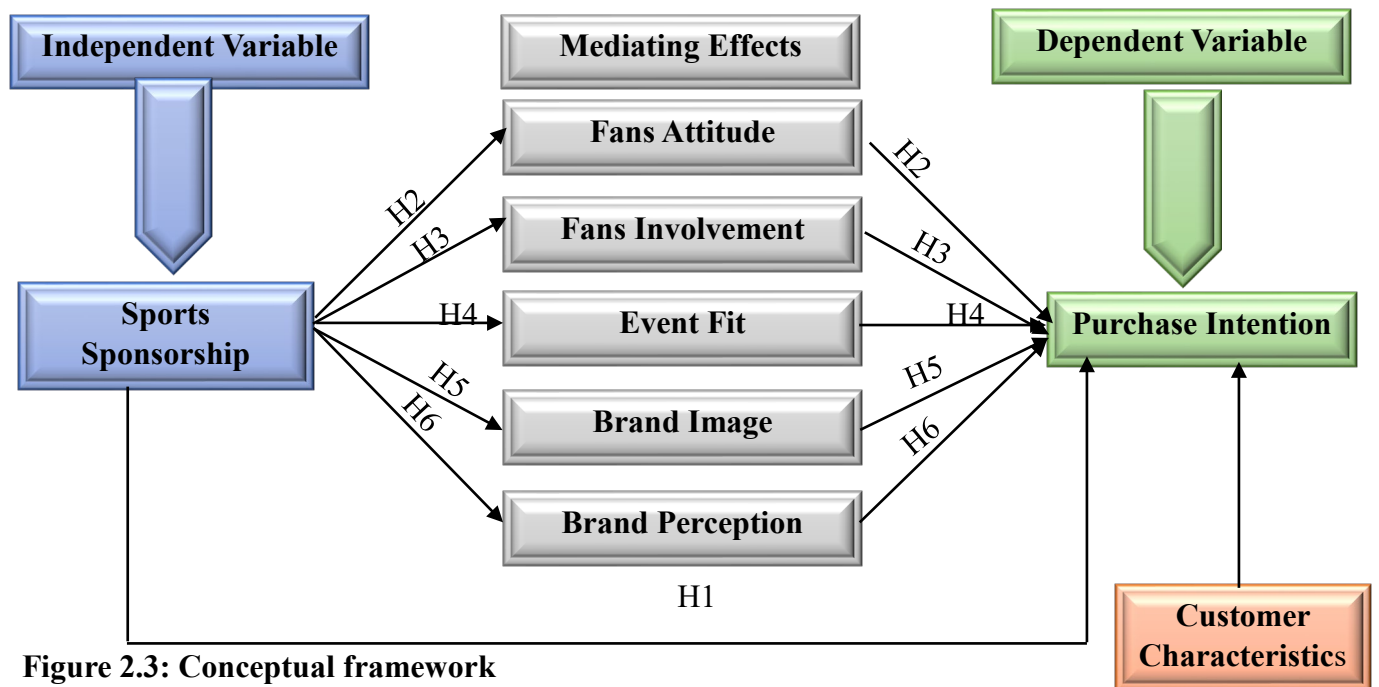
Independent Variable

Mediating Effects

Dependent Variable

Fans Attitude

Fans Involvement

Event Fit

Brand Image

Brand Perception

Sports Sponsorship

Purchase Intention

H2
H3
H4
H5
H6

H2
H3
H4
H5
H6

H1

Customer Characteristics

Figure 2.3: Conceptual framework